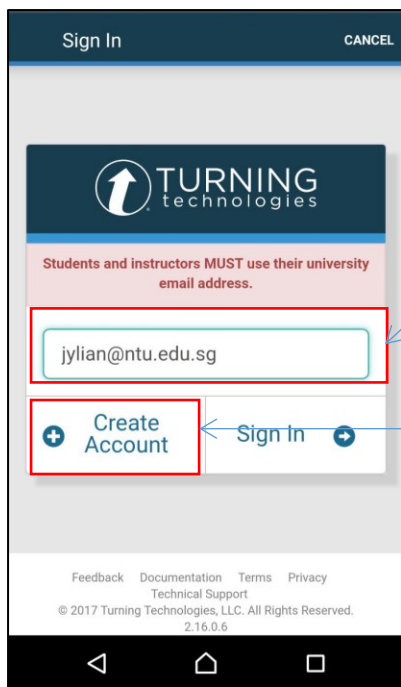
Sign In

CANCEL

TURNING
technologies

Students and instructors MUST use their university email address.

jylian@ntu.edu.sg

Create Account

Sign In

Feedback Documentation Terms Privacy
Technical Support
© 2017 Turning Technologies, LLC. All Rights Reserved.
2.16.0.6